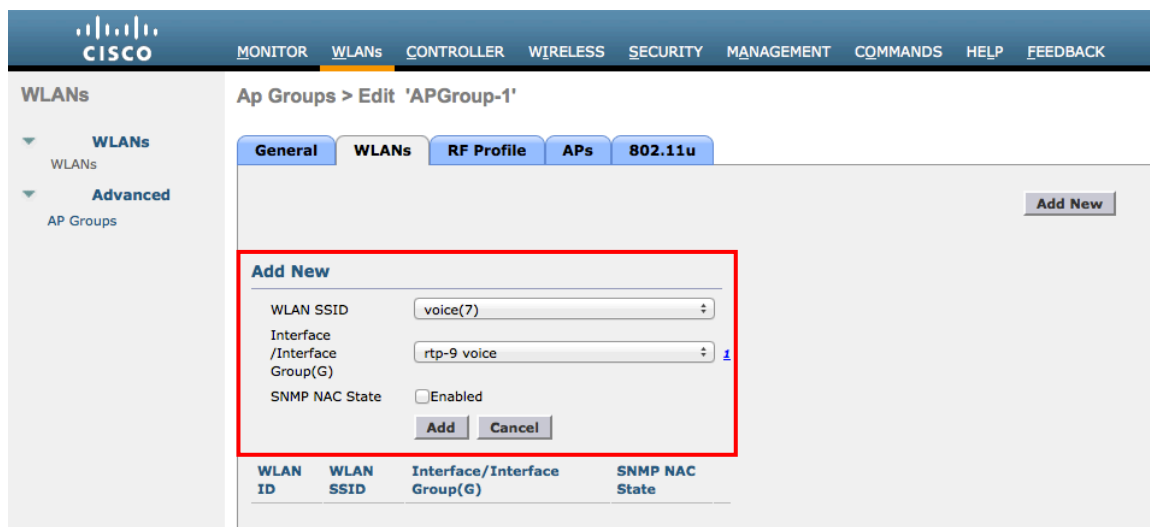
cisco

MONITOR WLANs CONTROLLER WIRELESS SECURITY MANAGEMENT COMMANDS HELP FEEDBACK

WLANs

WLANs
WLANs

Advanced
AP Groups

Ap Groups > Edit 'APGroup-1'

General WLANs RF Profile APs 802.11u

Add New

Add New

WLAN SSID voice(7)

Interface /Interface Group(G) rtp-9 voice 1

SNMP NAC State Enabled

Add Cancel

| WLAN ID | WLAN SSID | Interface/Interface Group(G) | SNMP NAC State |
|---|---|---|---|